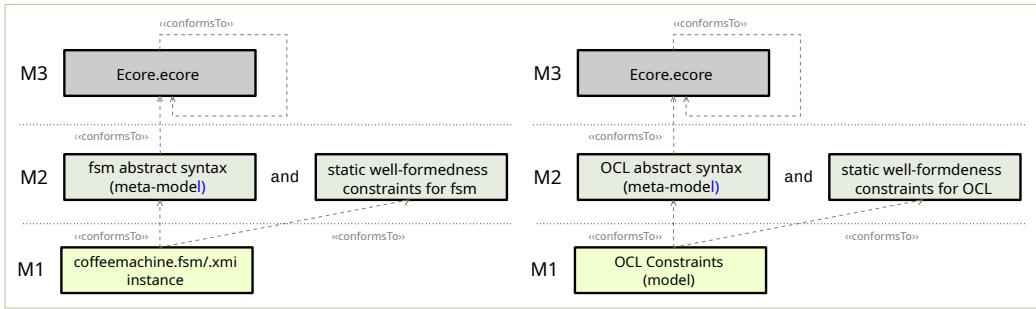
«conformsTo»

M3 Ecore.ecore

«conformsTo»

M2 fsm abstract syntax (meta-model) and static well-formedness constraints for fsm

«conformsTo» «conformsTo»

M1 coffeemachine.fsm/.xmi instance

«conformsTo»

M3 Ecore.ecore

«conformsTo»

M2 OCL abstract syntax (meta-model) and static well-formdeness constraints for OCL

«conformsTo» «conformsTo»

M1 OCL Constraints (model)